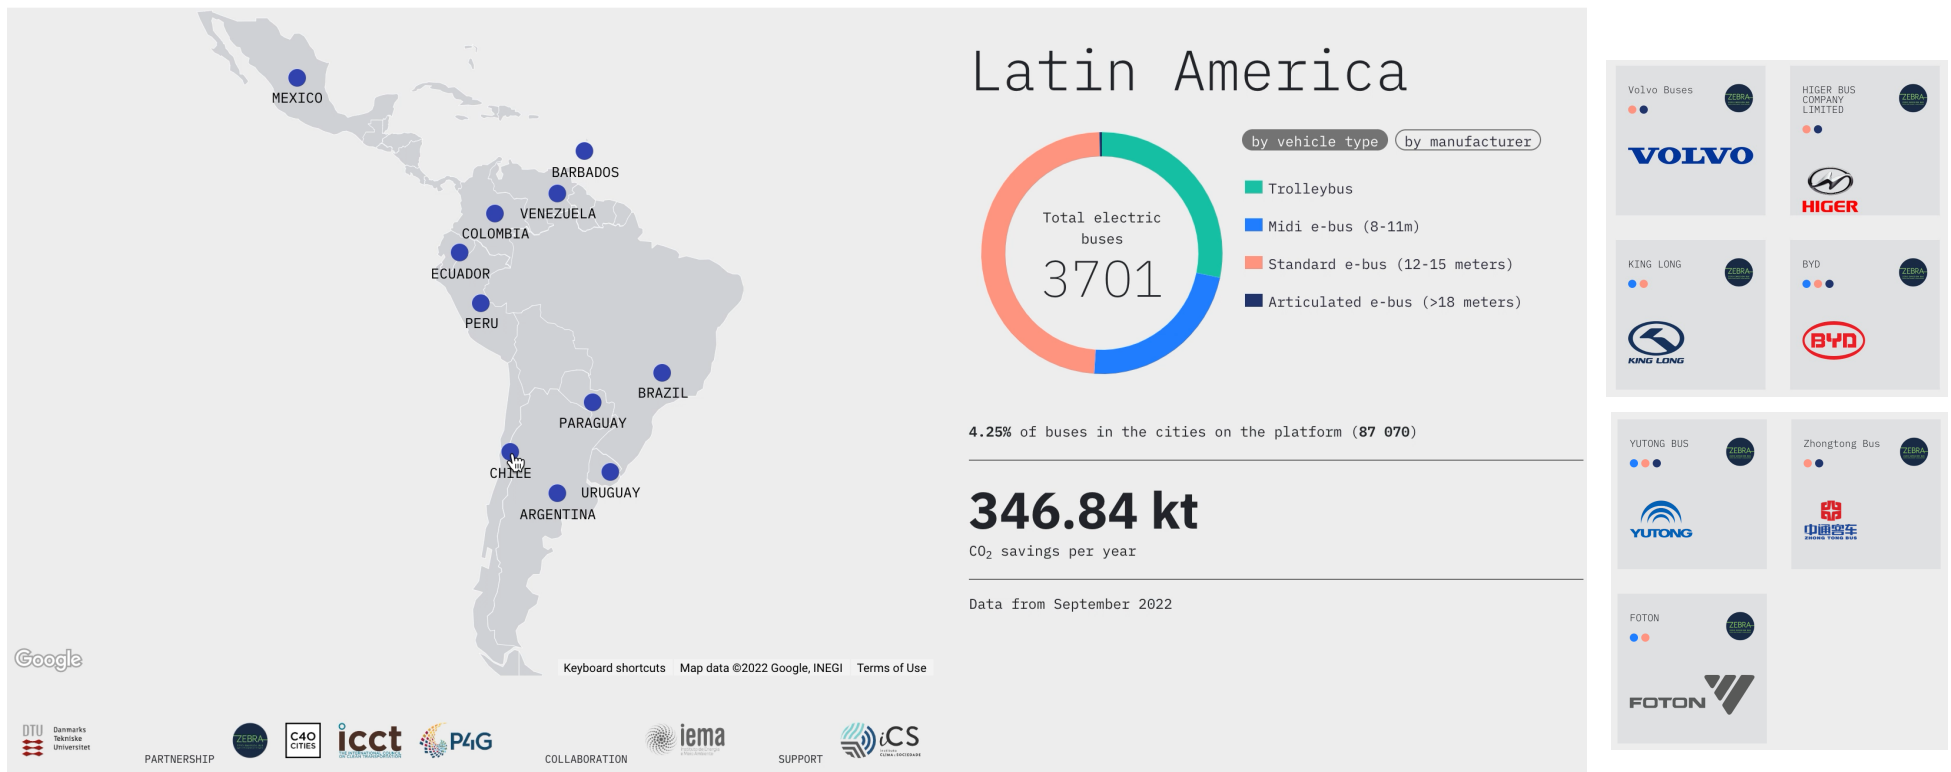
MEXICO
BARBADOS
VENEZUELA
COLOMBIA
ECUADOR
PERU
BRAZIL
PARAGUAY
CHILE
URUGUAY
ARGENTINA

Google
Keyboard shortcuts Map data ©2022 Google, INEGI Terms of Use

Latin America

by vehicle type by manufacturer

Total electric buses
3701

Trolleybus
Midi e-bus (8-11m)
Standard e-bus (12-15 meters)
Articulated e-bus (>18 meters)

4.25% of buses in the cities on the platform (87 070)

346.84 kt
$CO_2$ savings per year

Data from September 2022

DTU Danmarks Tekniske Universitet
PARTNERSHIP ZEBRA C40 CITIES icct P4G
COLLABORATION iema
SUPPORT iCS

Volvo Buses ZEBRA VOLVO
HIGER BUS COMPANY LIMITED ZEBRA HIGER
KING LONG ZEBRA KING LONG
BYD ZEBRA BYD
YUTONG BUS ZEBRA YUTONG
Zhongtong Bus ZEBRA 中通客车 ZHONG TONG BUS
FOTON ZEBRA FOTON